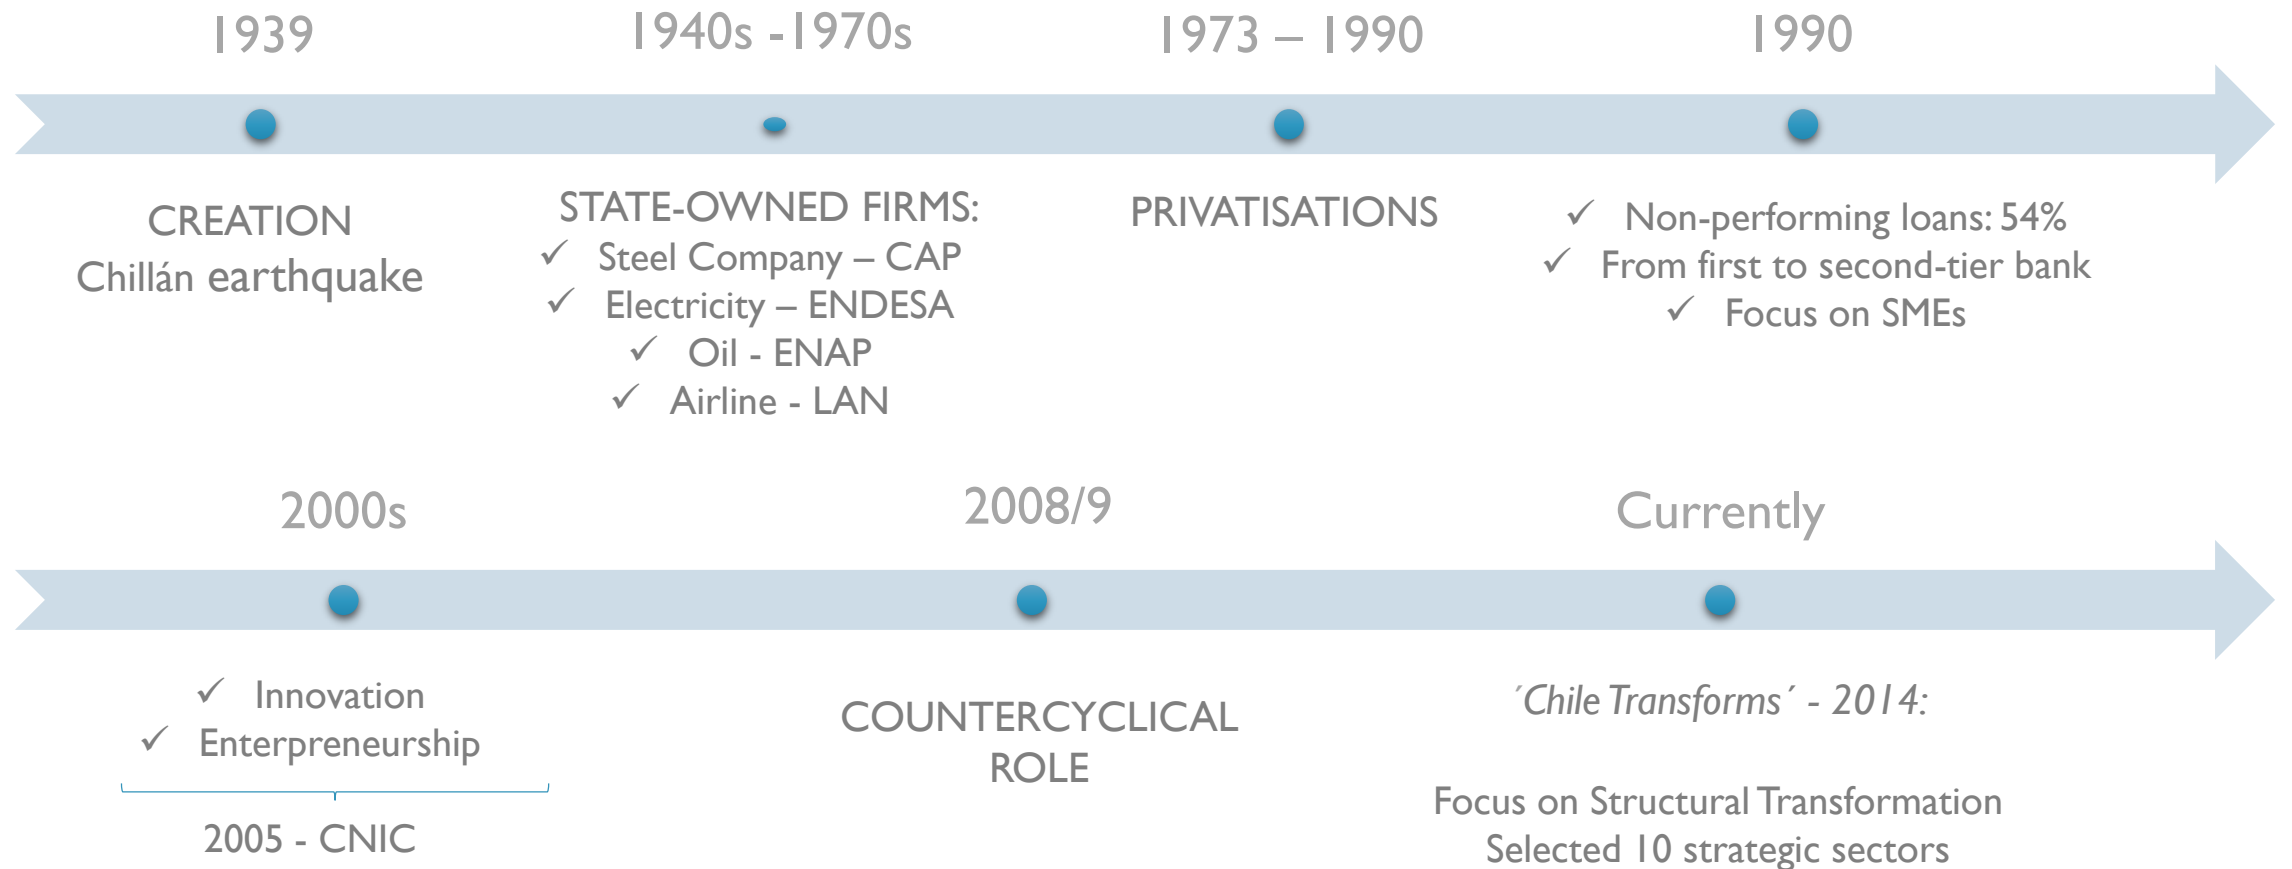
1939

1940s -1970s

1973 – 1990

1990

CREATION
Chillán earthquake

STATE-OWNED FIRMS:
✓ Steel Company – CAP
✓ Electricity – ENDESA
✓ Oil - ENAP
✓ Airline - LAN

PRIVATISATIONS

✓ Non-performing loans: 54%
✓ From first to second-tier bank
✓ Focus on SMEs

2000s

2008/9

Currently

✓ Innovation
✓ Enterpreneurship

2005 - CNIC

COUNTERCYCLICAL ROLE

´Chile Transforms´ - 2014:

Focus on Structural Transformation
Selected 10 strategic sectors